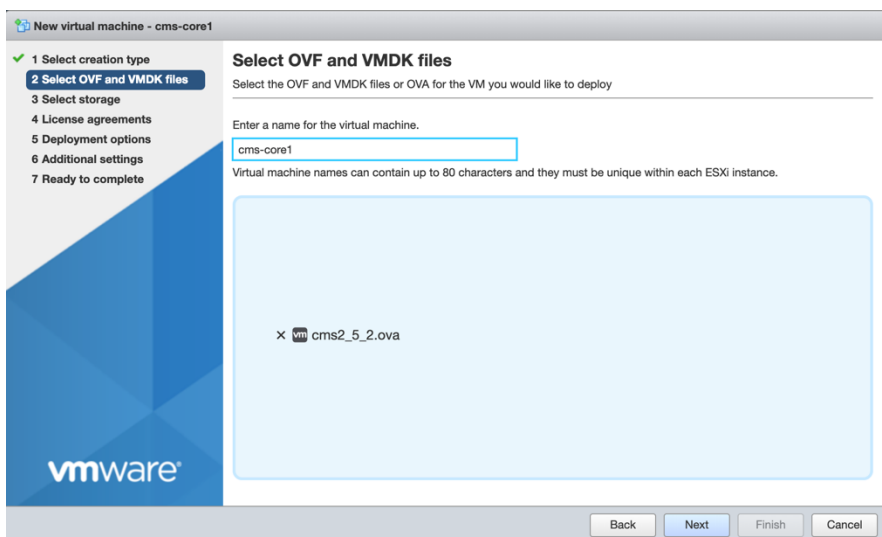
New virtual machine - cms-core1

1 Select creation type
2 Select OVF and VMDK files
3 Select storage
4 License agreements
5 Deployment options
6 Additional settings
7 Ready to complete

vmware®

Select OVF and VMDK files
Select the OVF and VMDK files or OVA for the VM you would like to deploy

Enter a name for the virtual machine.
cms-core1
Virtual machine names can contain up to 80 characters and they must be unique within each ESXi instance.

× vm cms2_5_2.ova

Back Next Finish Cancel